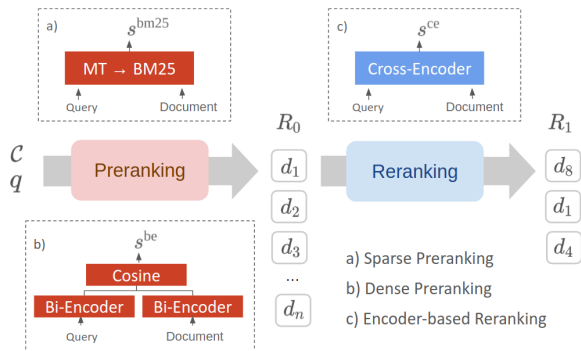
a)

$s^{\text{bm25}}$

MT → BM25

Query

Document

c)

$s^{\text{ce}}$

Cross-Encoder

Query

Document

$\mathcal{C}$

$q$

Preranking

$R_0$

$d_1$

$d_2$

$d_3$

...

$d_n$

Reranking

$R_1$

$d_8$

$d_1$

$d_4$

b)

$s^{\text{be}}$

Cosine

Bi-Encoder

Bi-Encoder

Query

Document

a) Sparse Preranking

b) Dense Preranking

c) Encoder-based Reranking